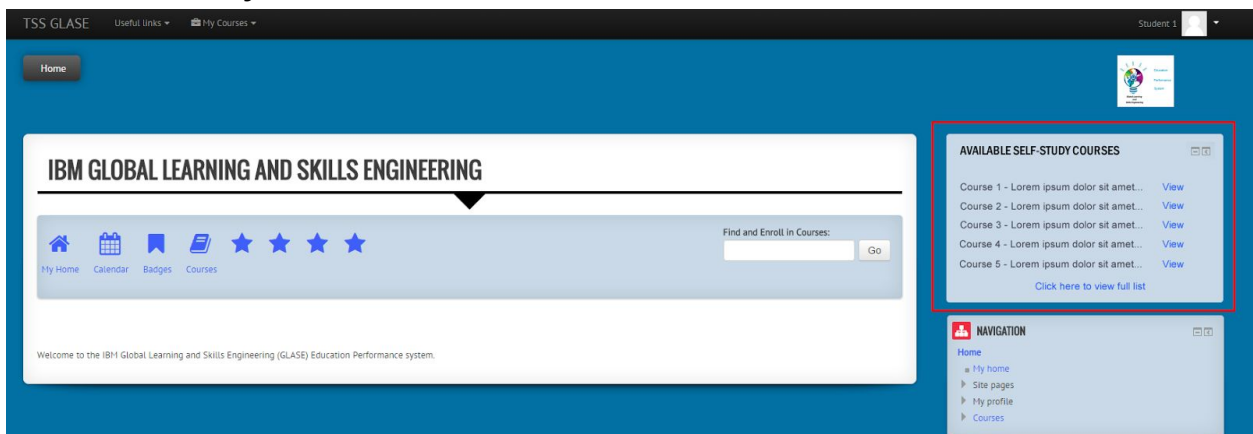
TSS GLASE Useful links ▾ My Courses ▾

Student 1 ▾

Home

Education Performance System

IBM GLOBAL LEARNING AND SKILLS ENGINEERING

My Home Calendar Badges Courses

Find and Enroll in Courses:

Go

Welcome to the IBM Global Learning and Skills Engineering (GLASE) Education Performance system.

AVAILABLE SELF-STUDY COURSES

Course 1 - Lorem ipsum dolor sit amet... View
Course 2 - Lorem ipsum dolor sit amet... View
Course 3 - Lorem ipsum dolor sit amet... View
Course 4 - Lorem ipsum dolor sit amet... View
Course 5 - Lorem ipsum dolor sit amet... View

Click here to view full list

NAVIGATION

Home
My home
Site pages
My profile
Courses